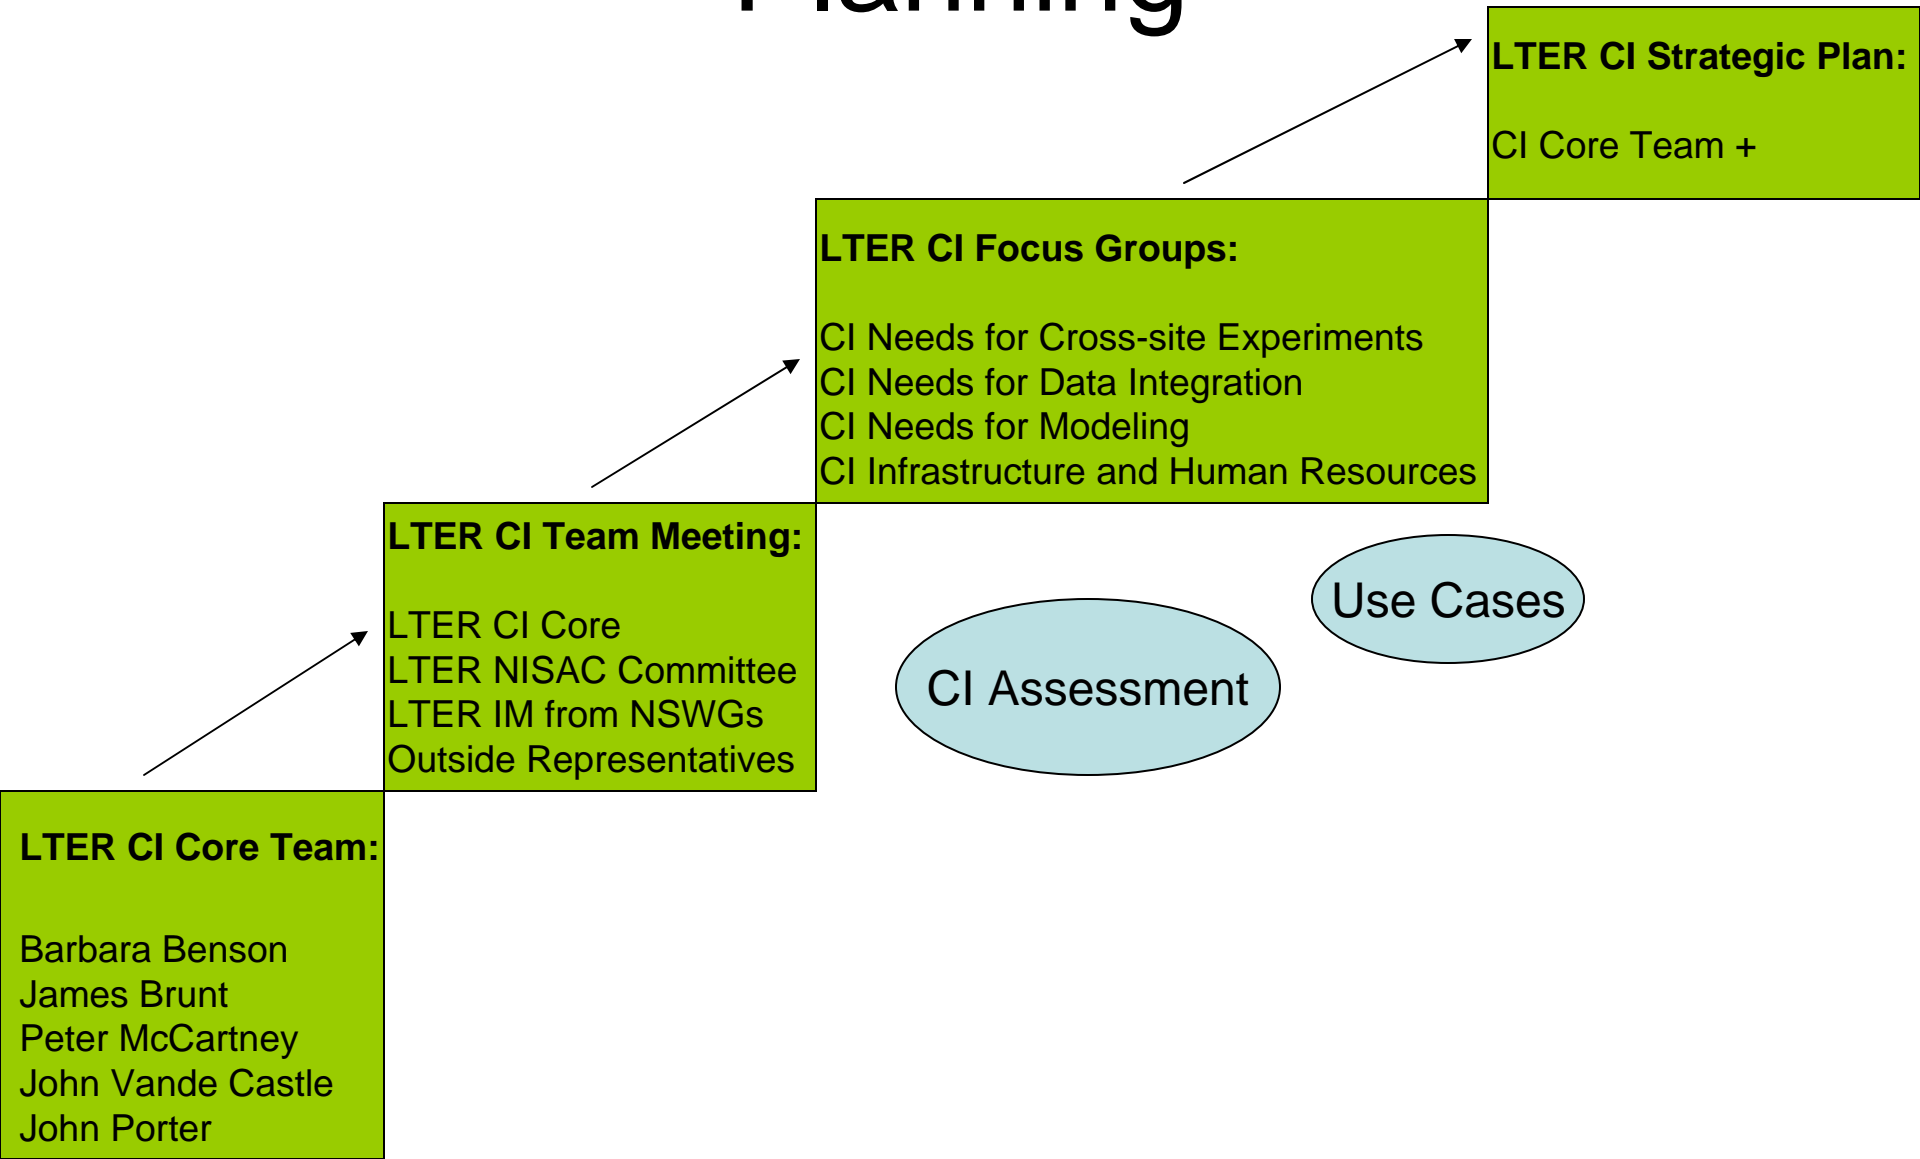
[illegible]

LTER CI Core Team:

Barbara Benson
James Brunt
Peter McCartney
John Vande Castle
John Porter

LTER CI Team Meeting:

LTER CI Core
LTER NISAC Committee
LTER IM from NSWGs
Outside Representatives

LTER CI Focus Groups:

CI Needs for Cross-site Experiments
CI Needs for Data Integration
CI Needs for Modeling
CI Infrastructure and Human Resources

LTER CI Strategic Plan:

CI Core Team +

CI Assessment

Use Cases